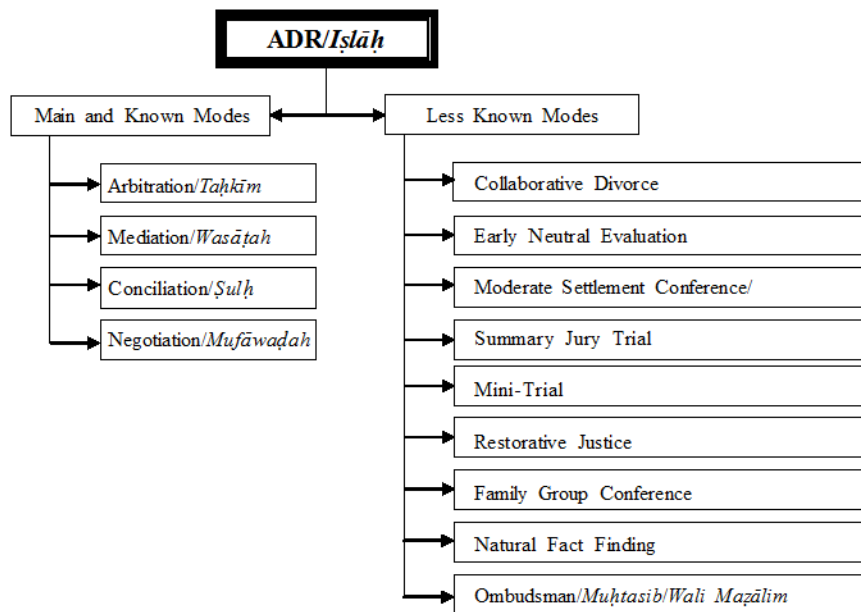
ADR/*Iṣlāḥ*

Main and Known Modes

Less Known Modes

Arbitration/*Taḥkīm*

Mediation/*Wasāṭah*

Conciliation/*Ṣulḥ*

Negotiation/*Mufāwaḍah*

Collaborative Divorce

Early Neutral Evaluation

Moderate Settlement Conference/

Summary Jury Trial

Mini-Trial

Restorative Justice

Family Group Conference

Natural Fact Finding

Ombudsman/*Muḥtasib*/*Wali Maẓālim*